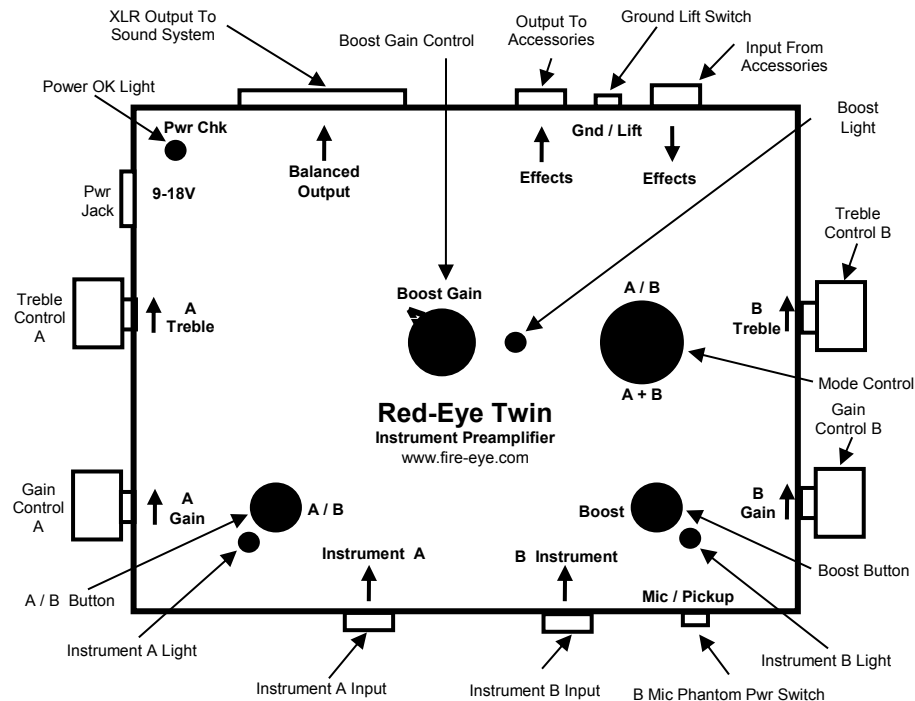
XLR Output To Sound System

Boost Gain Control

Output To Accessories

Ground Lift Switch

Input From Accessories

Power OK Light

Boost Light

Pwr Chk

Balanced Output

Gnd / Lift

Effects

Effects

Pwr Jack

9-18V

Treble Control B

Treble Control A

A Treble

Boost Gain

A / B

B Treble

Mode Control

A + B

Red-Eye Twin

Instrument Preamplifier

www.fire-eye.com

Gain Control B

Gain Control A

A Gain

A / B

Boost

B Gain

Instrument A

B Instrument

Boost Button

A / B Button

Mic / Pickup

Instrument A Light

Instrument B Light

Instrument A Input

Instrument B Input

B Mic Phantom Pwr Switch